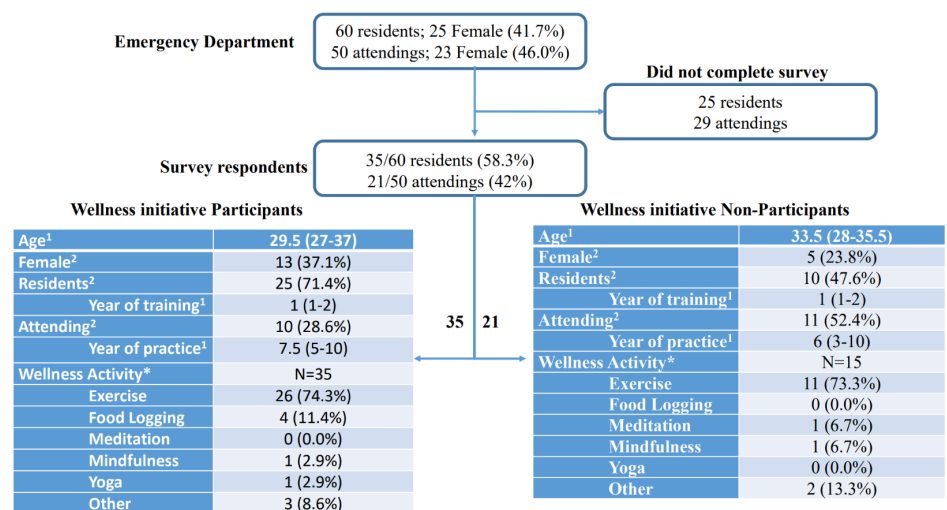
Emergency Department

60 residents; 25 Female (41.7%)
50 attendings; 23 Female (46.0%)

Did not complete survey

25 residents
29 attendings

Survey respondents

35/60 residents (58.3%)
21/50 attendings (42%)

Wellness initiative Participants

| Age$^1$ | 29.5 (27-37) |
|---|---|
| Female$^2$ | 13 (37.1%) |
| Residents$^2$ | 25 (71.4%) |
| Year of training$^1$ | 1 (1-2) |
| Attending$^2$ | 10 (28.6%) |
| Year of practice$^1$ | 7.5 (5-10) |
| Wellness Activity* | N=35 |
| Exercise | 26 (74.3%) |
| Food Logging | 4 (11.4%) |
| Meditation | 0 (0.0%) |
| Mindfulness | 1 (2.9%) |
| Yoga | 1 (2.9%) |
| Other | 3 (8.6%) |

35 21

Wellness initiative Non-Participants

| Age$^1$ | 33.5 (28-35.5) |
|---|---|
| Female$^2$ | 5 (23.8%) |
| Residents$^2$ | 10 (47.6%) |
| Year of training$^1$ | 1 (1-2) |
| Attending$^2$ | 11 (52.4%) |
| Year of practice$^1$ | 6 (3-10) |
| Wellness Activity* | N=15 |
| Exercise | 11 (73.3%) |
| Food Logging | 0 (0.0%) |
| Meditation | 1 (6.7%) |
| Mindfulness | 1 (6.7%) |
| Yoga | 0 (0.0%) |
| Other | 2 (13.3%) |